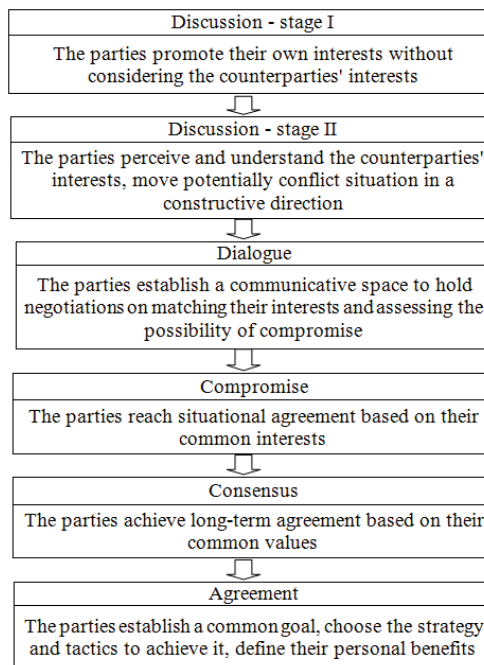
Discussion - stage I

The parties promote their own interests without considering the counterparties' interests

Discussion - stage II

The parties perceive and understand the counterparties' interests, move potentially conflict situation in a constructive direction

Dialogue

The parties establish a communicative space to hold negotiations on matching their interests and assessing the possibility of compromise

Compromise

The parties reach situational agreement based on their common interests

Consensus

The parties achieve long-term agreement based on their common values

Agreement

The parties establish a common goal, choose the strategy and tactics to achieve it, define their personal benefits